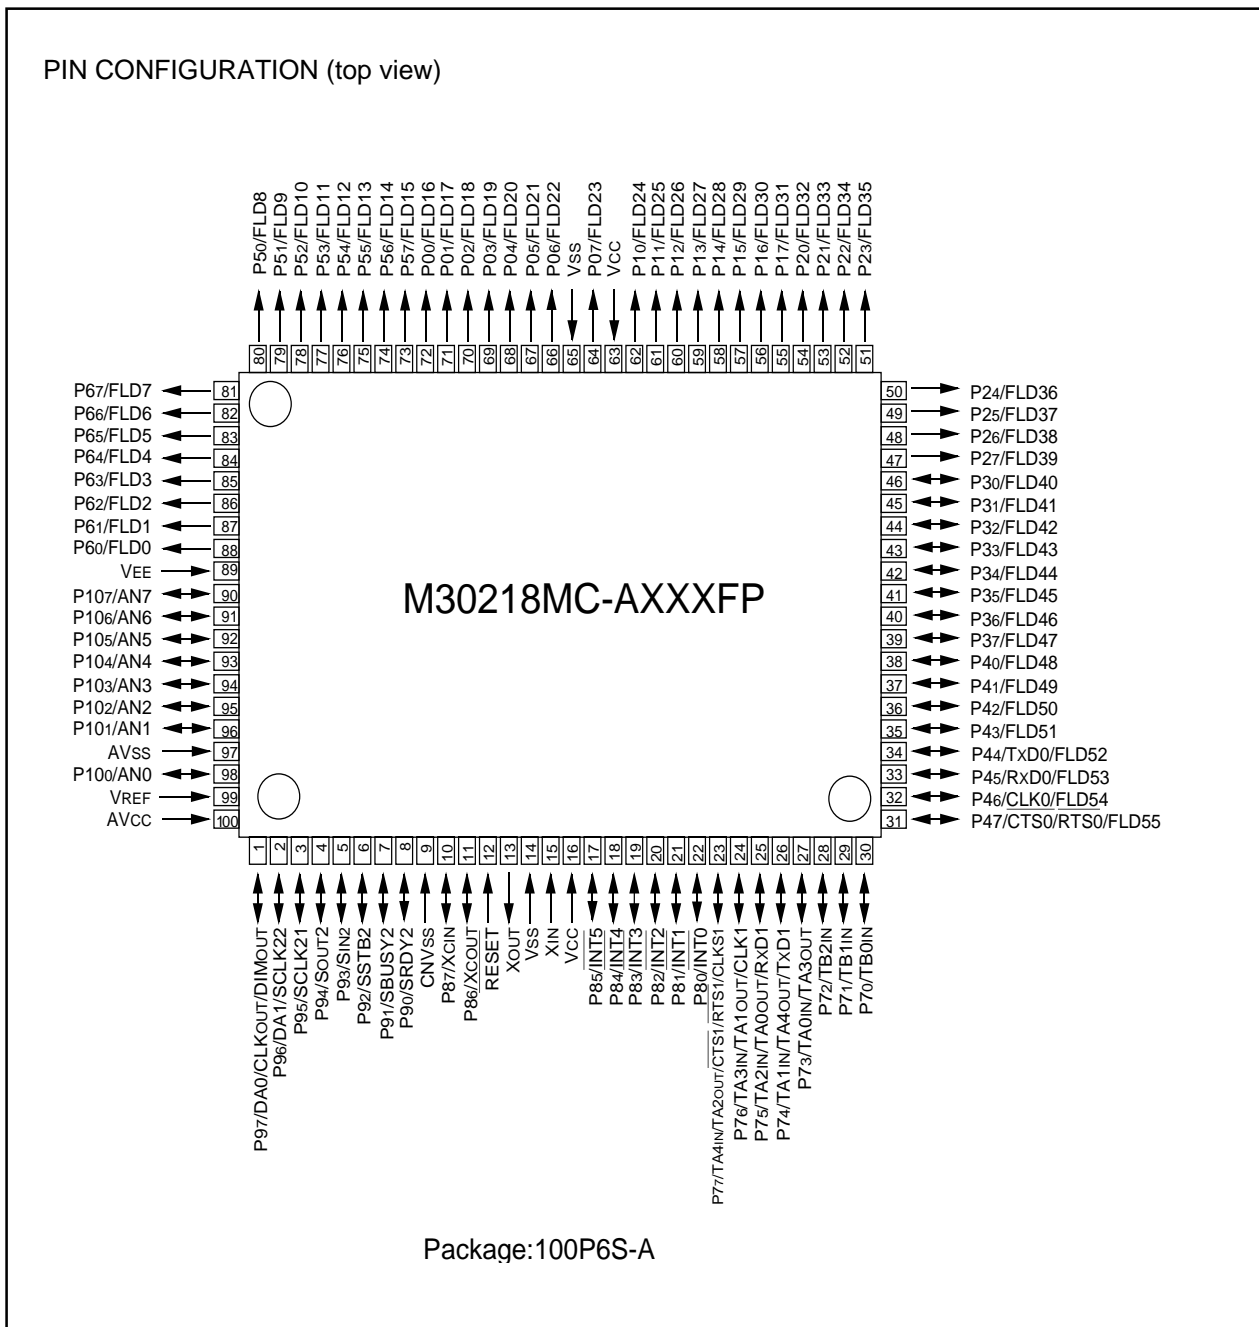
PIN CONFIGURATION (top view)

P50/FLD8
P51/FLD9
P52/FLD10
P53/FLD11
P54/FLD12
P55/FLD13
P56/FLD14
P57/FLD15
P00/FLD16
P01/FLD17
P02/FLD18
P03/FLD19
P04/FLD20
P05/FLD21
P06/FLD22
VSS
P07/FLD23
VCC
P10/FLD24
P11/FLD25
P12/FLD26
P13/FLD27
P14/FLD28
P15/FLD29
P16/FLD30
P17/FLD31
P20/FLD32
P21/FLD33
P22/FLD34
P23/FLD35

80 79 78 77 76 75 74 73 72 71 70 69 68 67 66 65 64 63 62 61 60 59 58 57 56 55 54 53 52 51

P67/FLD7 81
P66/FLD6 82
P65/FLD5 83
P64/FLD4 84
P63/FLD3 85
P62/FLD2 86
P61/FLD1 87
P60/FLD0 88
VEE 89
P107/AN7 90
P106/AN6 91
P105/AN5 92
P104/AN4 93
P103/AN3 94
P102/AN2 95
P101/AN1 96
AVSS 97
P100/AN0 98
VREF 99
AVCC 100

M30218MC-AXXXFP

50 P24/FLD36
49 P25/FLD37
48 P26/FLD38
47 P27/FLD39
46 P30/FLD40
45 P31/FLD41
44 P32/FLD42
43 P33/FLD43
42 P34/FLD44
41 P35/FLD45
40 P36/FLD46
39 P37/FLD47
38 P40/FLD48
37 P41/FLD49
36 P42/FLD50
35 P43/FLD51
34 P44/TxD0/FLD52
33 P45/RxD0/FLD53
32 P46/CLK0/FLD54
31 P47/CTS0/RTS0/FLD55

1 2 3 4 5 6 7 8 9 10 11 12 13 14 15 16 17 18 19 20 21 22 23 24 25 26 27 28 29 30

P97/DA0/CLKOUT/DIMOUT
P96/DA1/SCLK22
P95/SCLK21
P94/SOUT2
P93/SIN2
P92/SSTB2
P91/SBUSY2
P90/SRDY2
CNVSS
P87/XCIN
P86/XCOUT
RESET
XOUT
VSS
XIN
VCC
P85/INT5
P84/INT4
P83/INT3
P82/INT2
P81/INT1
P80/INT0
P77/TA4IN/TA2OUT/CTS1/RTS1/CLKS1
P76/TA3IN/TA1OUT/CLK1
P75/TA2IN/TA0OUT/RxD1
P74/TA1IN/TA4OUT/TxD1
P73/TA0IN/TA3OUT
P72/TB2IN
P71/TB1IN
P70/TB0IN

Package:100P6S-A